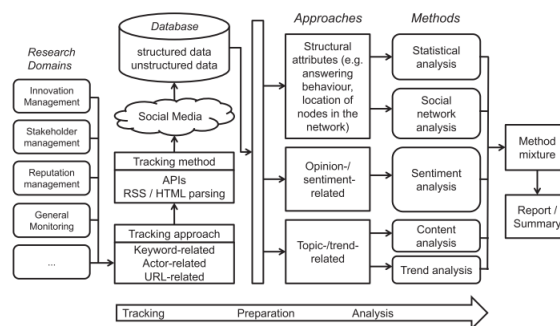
Research Domains

Innovation Management

Stakeholder management

Reputation management

General Monitoring

...

Database

structured data
unstructured data

Social Media

Tracking method

APIs
RSS / HTML parsing

Tracking approach

Keyword-related
Actor-related
URL-related

Approaches

Structural attributes (e.g. answering behaviour, location of nodes in the network)

Opinion-/ sentiment-related

Topic-/trend-related

Methods

Statistical analysis

Social network analysis

Sentiment analysis

Content analysis

Trend analysis

Method mixture

Report / Summary

Tracking Preparation Analysis